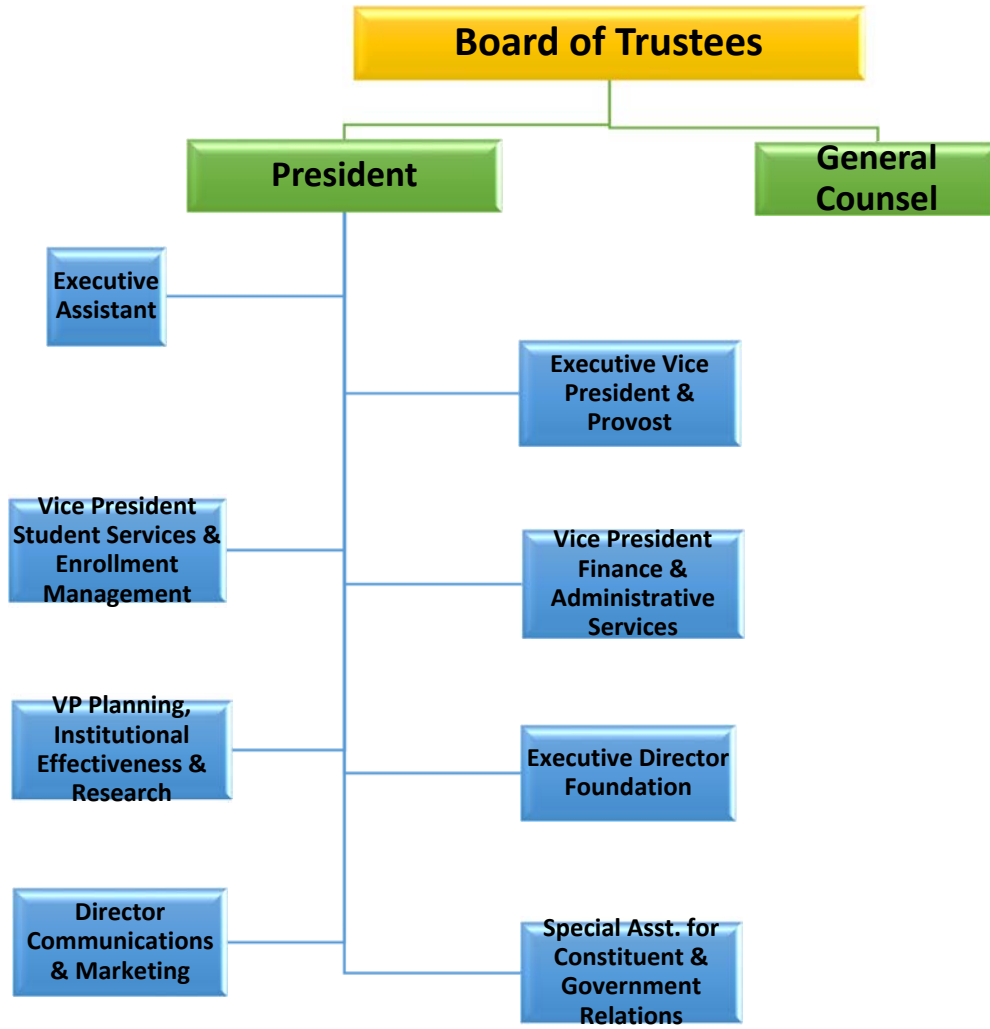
Board of Trustees

President

General Counsel

Executive Assistant

Executive Vice President & Provost

Vice President Student Services & Enrollment Management

Vice President Finance & Administrative Services

VP Planning, Institutional Effectiveness & Research

Executive Director Foundation

Director Communications & Marketing

Special Asst. for Constituent & Government Relations